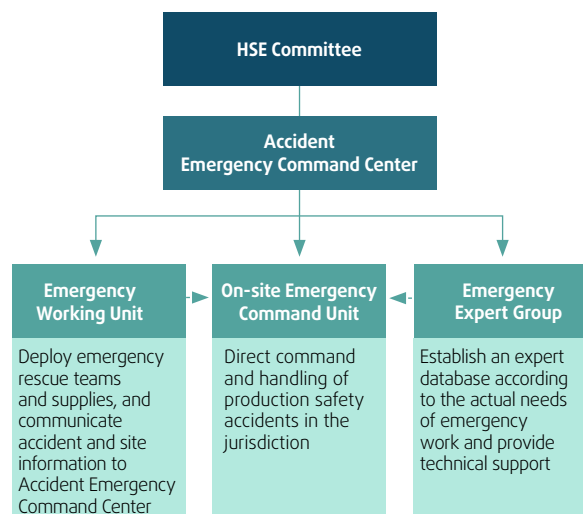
HSE Committee

Accident Emergency Command Center

Emergency Working Unit

Deploy emergency rescue teams and supplies, and communicate accident and site information to Accident Emergency Command Center

On-site Emergency Command Unit

Direct command and handling of production safety accidents in the jurisdiction

Emergency Expert Group

Establish an expert database according to the actual needs of emergency work and provide technical support